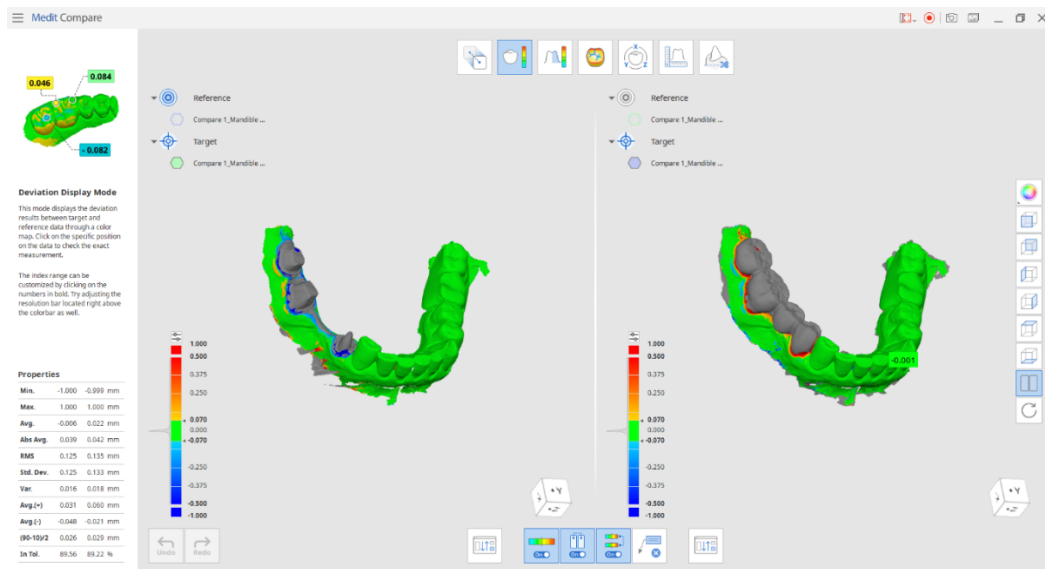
Medit Compare

0.046
0.084
-0.082

Deviation Display Mode

This mode displays the deviation results between target and reference data through a color map. Click on the specific position on the data to check the exact measurement.

The index range can be customized by clicking on the numbers in bold. Try adjusting the resolution bar located right above the colorbar as well.

Properties

| | | | |
|---|---|---|---|
| Min. | -1.000 | -0.999 | mm |
| Max. | 1.000 | 1.000 | mm |
| Avg. | -0.006 | 0.022 | mm |
| Abs Avg. | 0.039 | 0.042 | mm |
| RMS | 0.125 | 0.135 | mm |
| Std. Dev. | 0.125 | 0.133 | mm |
| Var. | 0.016 | 0.018 | mm |
| Avg.(+) | 0.031 | 0.060 | mm |
| Avg.(-) | -0.048 | -0.021 | mm |
| (90-10)/2 | 0.026 | 0.029 | mm |
| In Tol. | 89.56 | 89.22 | % |

Undo Redo

Reference
Compare 1_Mandible ...
Target
Compare 1_Mandible ...

1.000
0.500
0.375
0.250
0.070
0.000
-0.070
-0.250
-0.375
-0.500
-1.000

Reference
Compare 1_Mandible ...
Target
Compare 1_Mandible ...

1.000
0.500
0.375
0.250
0.070
0.000
-0.070
-0.250
-0.375
-0.500
-1.000

-0.001

+Y
+Z

+Y
+Z